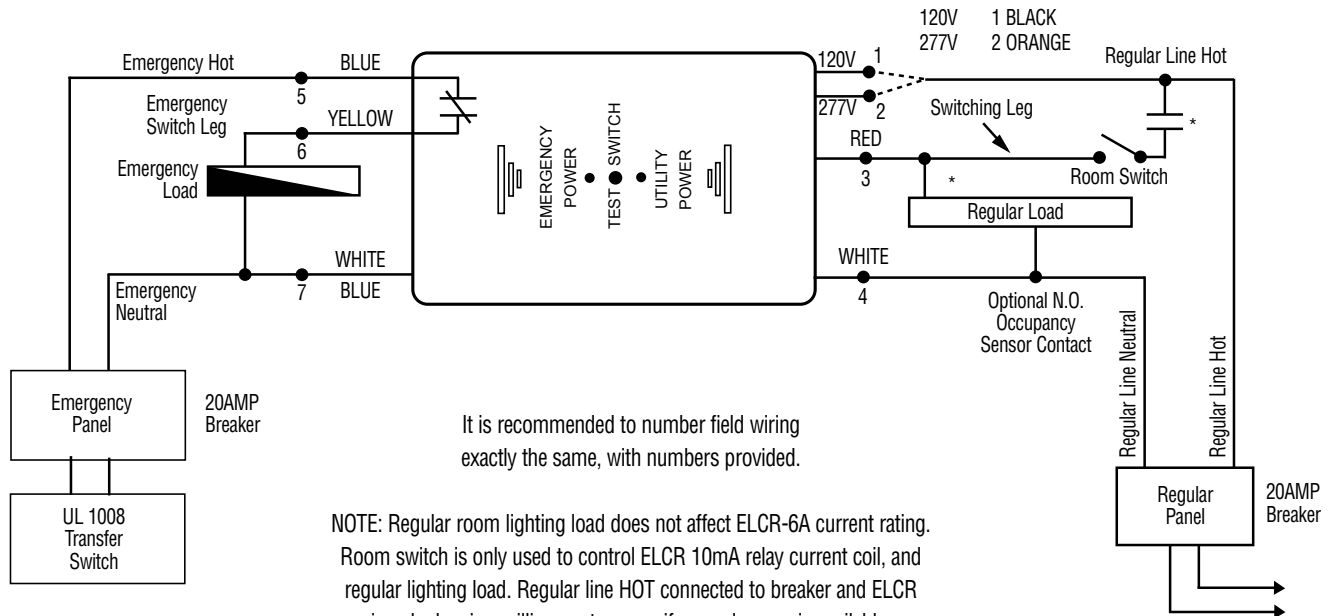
120V 1 BLACK
277V 2 ORANGE

Emergency Hot
BLUE
5
Emergency Switch Leg
YELLOW
6
Emergency Load
WHITE
7
BLUE
Emergency Neutral

120V
1
277V
2
Regular Line Hot
Switching Leg
*
RED
3
*
Room Switch
Regular Load
WHITE
4
Optional N.O. Occupancy Sensor Contact
Regular Line Neutral
Regular Line Hot

EMERGENCY POWER
TEST SWITCH
UTILITY POWER

Emergency Panel
20AMP Breaker
UL 1008 Transfer Switch

It is recommended to number field wiring exactly the same, with numbers provided.

NOTE: Regular room lighting load does not affect ELCR-6A current rating. Room switch is only used to control ELCR 10mA relay current coil, and regular lighting load. Regular line HOT connected to breaker and ELCR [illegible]

Regular Panel
20AMP Breaker